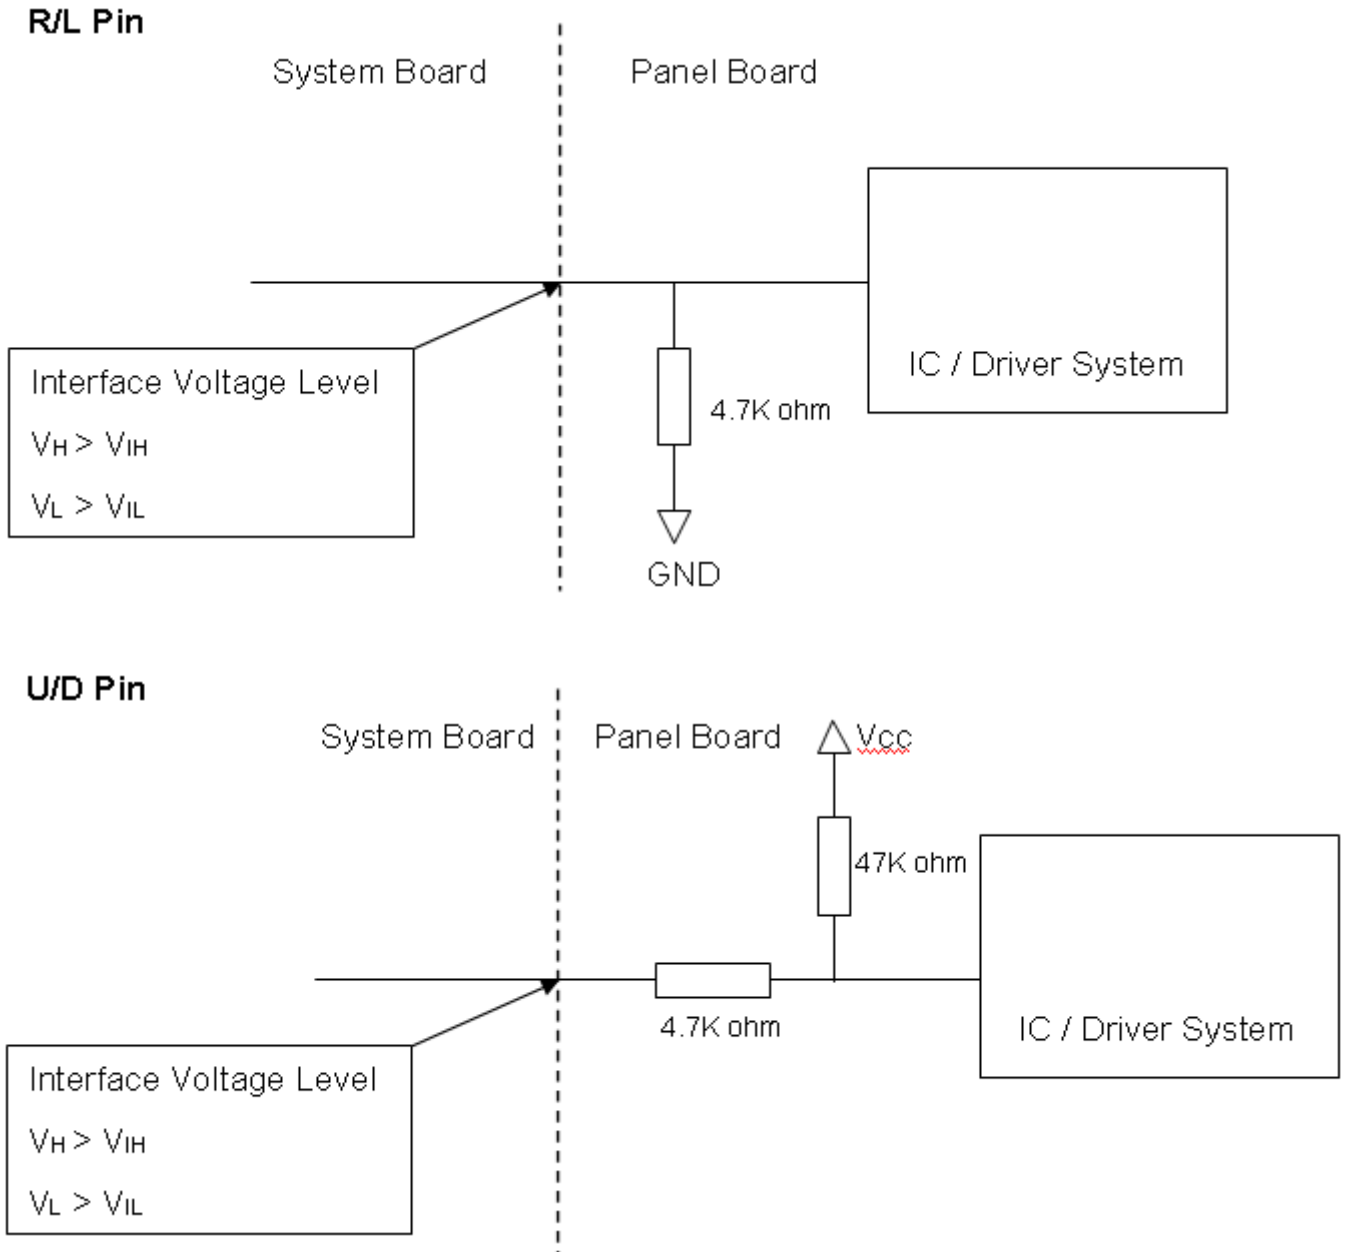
R/L Pin

System Board

Panel Board

IC / Driver System

4.7K ohm

GND

Interface Voltage Level

$V_H > V_{IH}$

$V_L > V_{IL}$

U/D Pin

System Board

Panel Board

Vcc

47K ohm

4.7K ohm

IC / Driver System

Interface Voltage Level

$V_H > V_{IH}$

$V_L > V_{IL}$